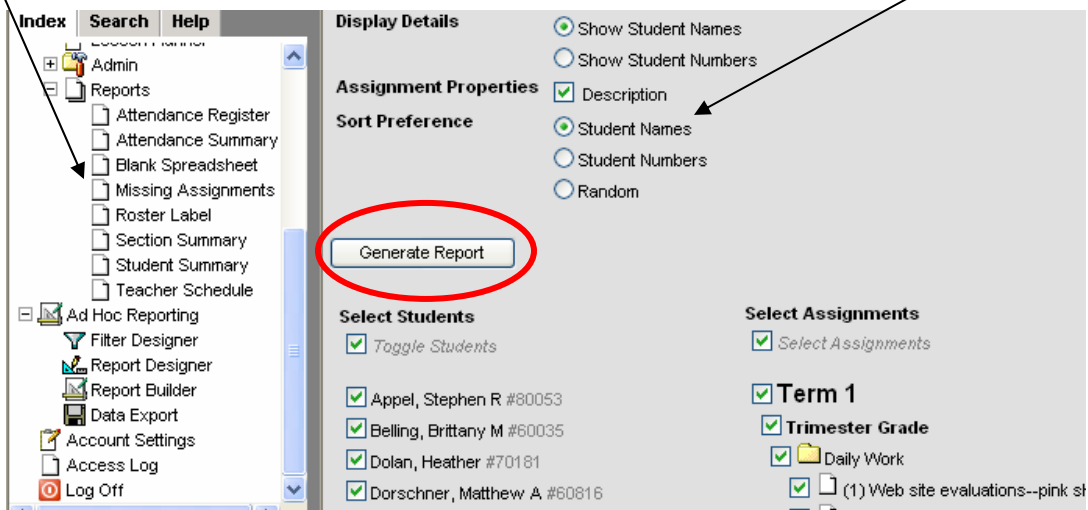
Index Search Help

Lesson Planner
Admin
Reports
Attendance Register
Attendance Summary
Blank Spreadsheet
Missing Assignments
Roster Label
Section Summary
Student Summary
Teacher Schedule
Ad Hoc Reporting
Filter Designer
Report Designer
Report Builder
Data Export
Account Settings
Access Log
Log Off

Display Details
Show Student Names
Show Student Numbers
Assignment Properties
Description
Sort Preference
Student Names
Student Numbers
Random

Generate Report

Select Students
Toggle Students
Appel, Stephen R #80053
Belling, Brittany M #60035
Dolan, Heather #70181
Dorschner, Matthew A #60816

Select Assignments
Select Assignments
Term 1
Trimester Grade
Daily Work
(1) Web site evaluations--pink sh